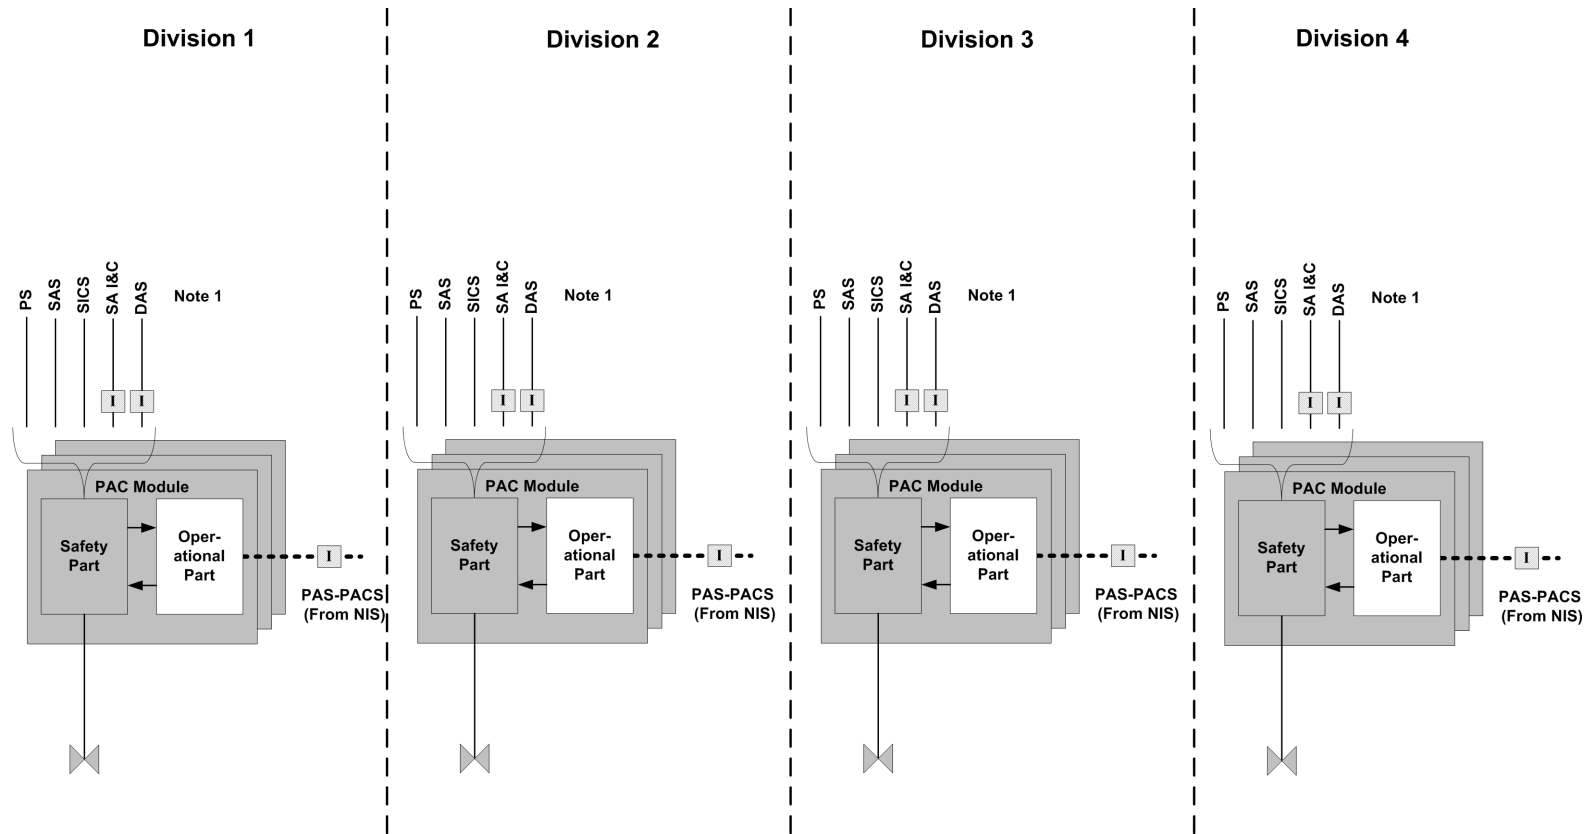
Division 1

PS SAS SICS SA I&C DAS Note 1

I I

PAC Module

Safety Part

Operational Part

I

PAS-PACS (From NIS)

Division 2

PS SAS SICS SA I&C DAS Note 1

I I

PAC Module

Safety Part

Operational Part

I

PAS-PACS (From NIS)

Division 3

PS SAS SICS SA I&C DAS Note 1

I I

PAC Module

Safety Part

Operational Part

I

PAS-PACS (From NIS)

Division 4

PS SAS SICS SA I&C DAS Note 1

I I

PAC Module

Safety Part

Operational Part

I

PAS-PACS (From NIS)